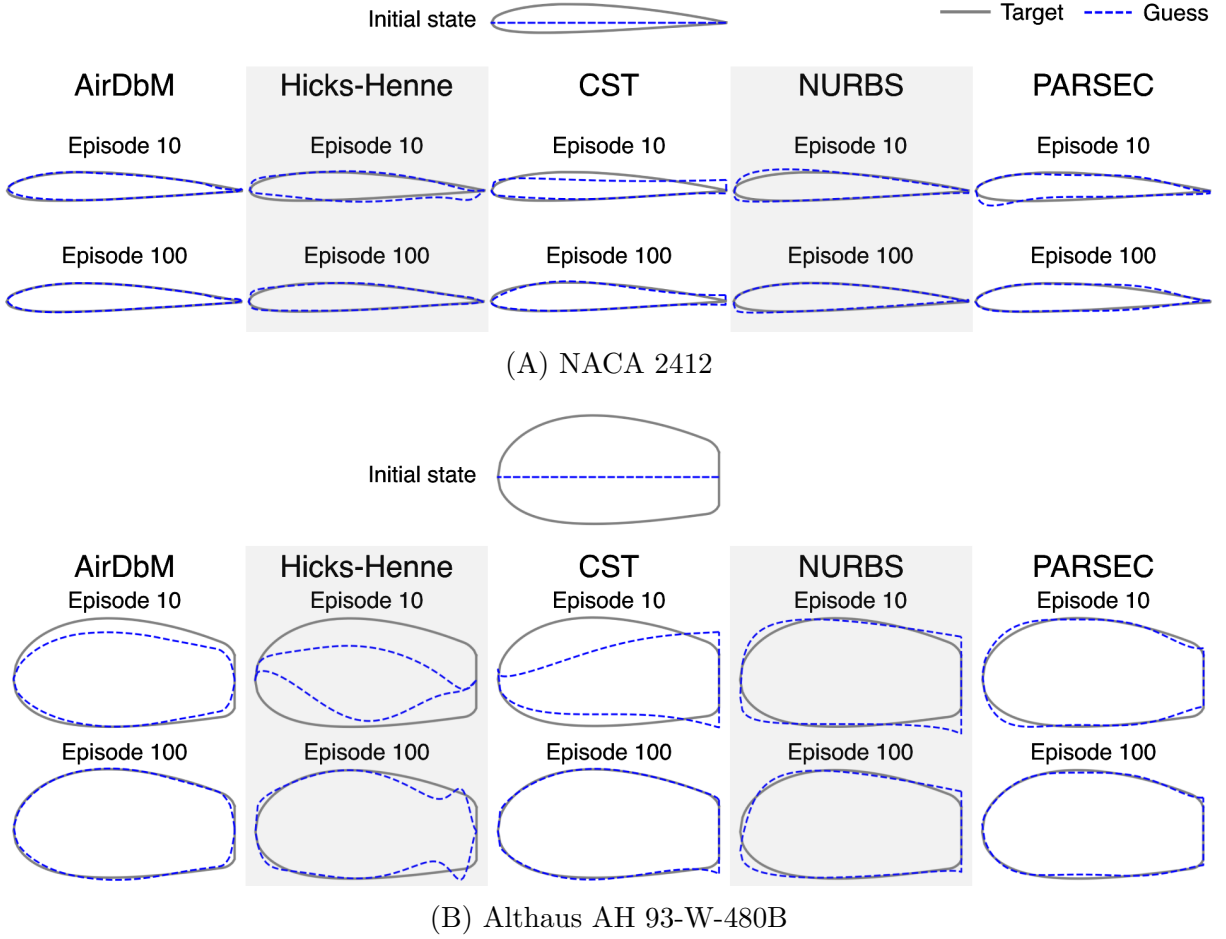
Initial state

Target Guess

AirDbM

Episode 10

Episode 100

Hicks-Henne

Episode 10

Episode 100

CST

Episode 10

Episode 100

NURBS

Episode 10

Episode 100

PARSEC

Episode 10

Episode 100

(A) NACA 2412

Initial state

AirDbM

Episode 10

Episode 100

Hicks-Henne

Episode 10

Episode 100

CST

Episode 10

Episode 100

NURBS

Episode 10

Episode 100

PARSEC

Episode 10

Episode 100

(B) Althaus AH 93-W-480B